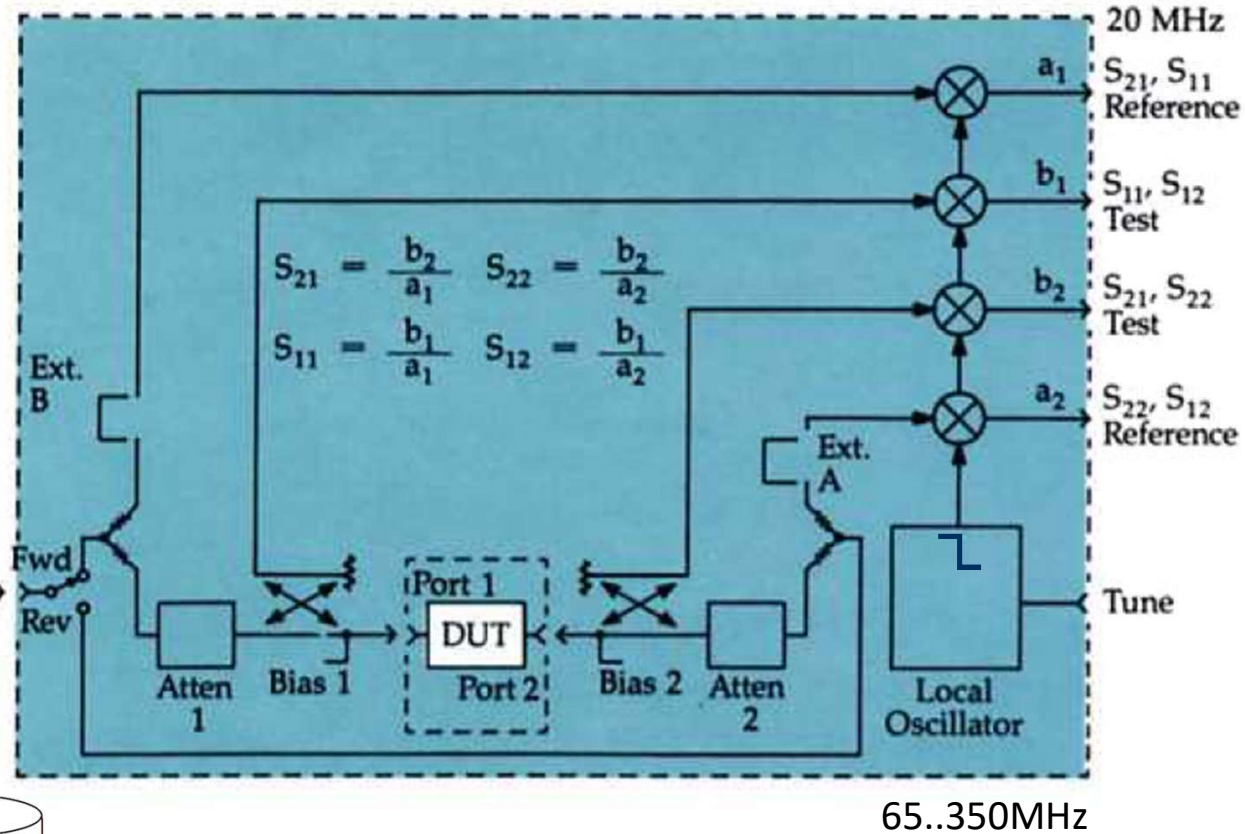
20 MHz

$a_1$ $S_{21}$, $S_{11}$ Reference

$b_1$ $S_{11}$, $S_{12}$ Test

$b_2$ $S_{21}$, $S_{22}$ Test

$a_2$ $S_{22}$, $S_{12}$ Reference

$S_{21} = \frac{b_2}{a_1}$ $S_{22} = \frac{b_2}{a_2}$

$S_{11} = \frac{b_1}{a_1}$ $S_{12} = \frac{b_1}{a_2}$

Ext. B

Ext. A

Fwd

Rev

Port 1

DUT

Port 2

Atten 1

Bias 1

Bias 2

Atten 2

Local Oscillator

Tune

65..350MHz